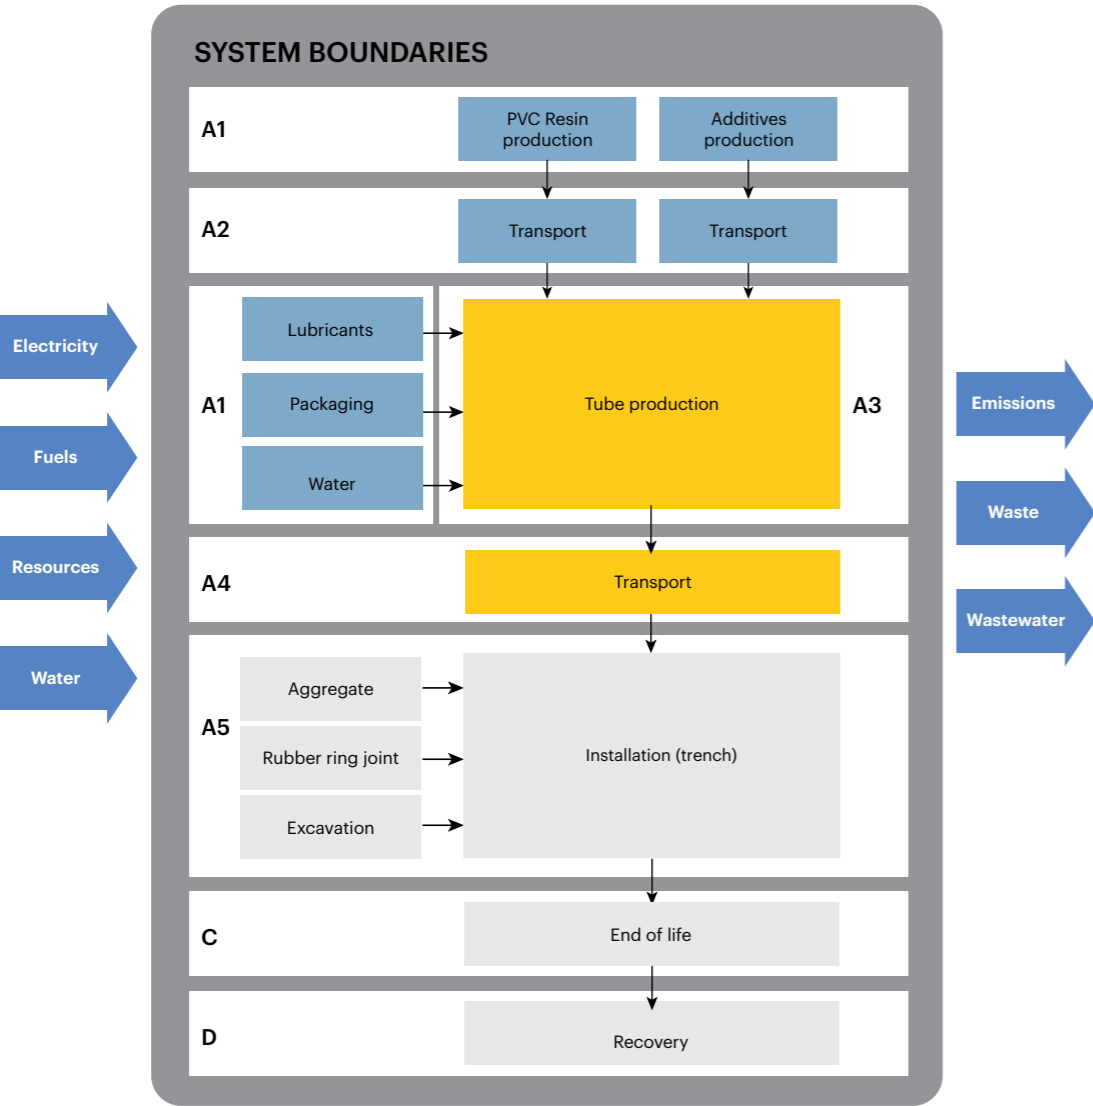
SYSTEM BOUNDARIES

A1

PVC Resin production

Additives production

A2

Transport

Transport

Electricity

Fuels

Resources

Water

A1

Lubricants

Packaging

Water

Tube production

A3

Emissions

Waste

Wastewater

A4

Transport

A5

Aggregate

Rubber ring joint

Excavation

Installation (trench)

C

End of life

D

Recovery